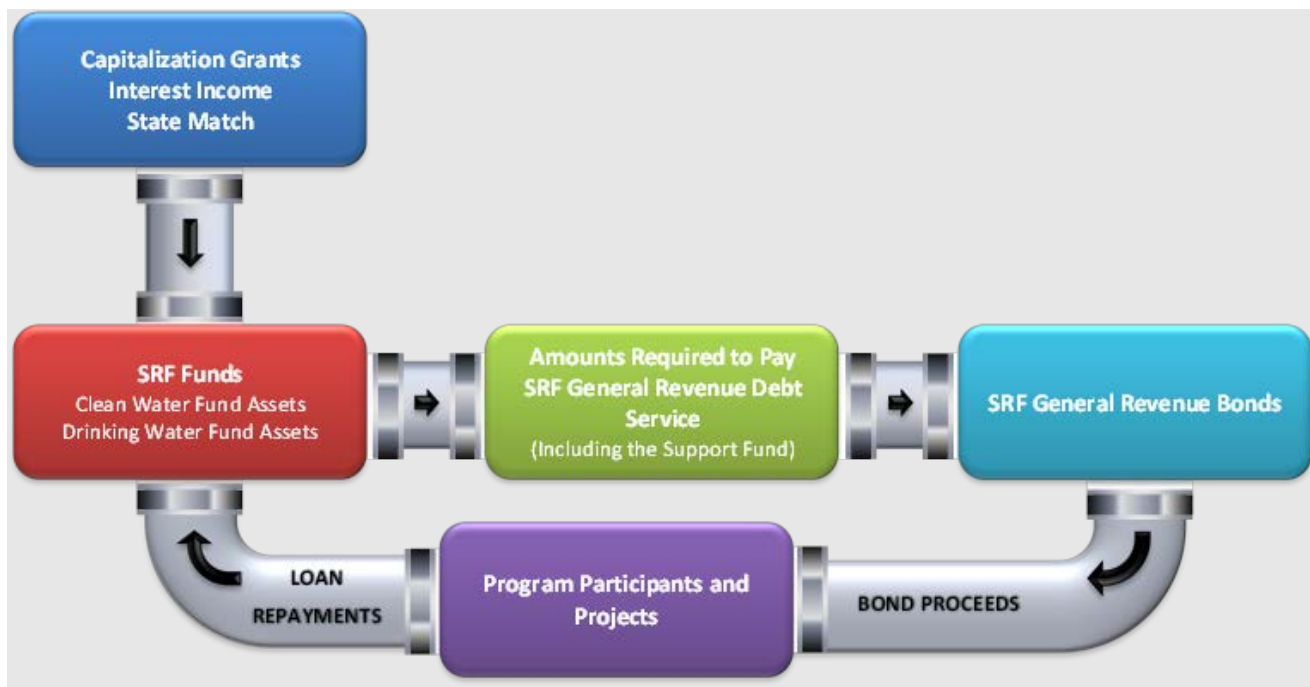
Capitalization Grants
Interest Income
State Match

SRF Funds
Clean Water Fund Assets
Drinking Water Fund Assets

Amounts Required to Pay SRF General Revenue Debt Service
(Including the Support Fund)

SRF General Revenue Bonds

LOAN REPAYMENTS

Program Participants and Projects

BOND PROCEEDS